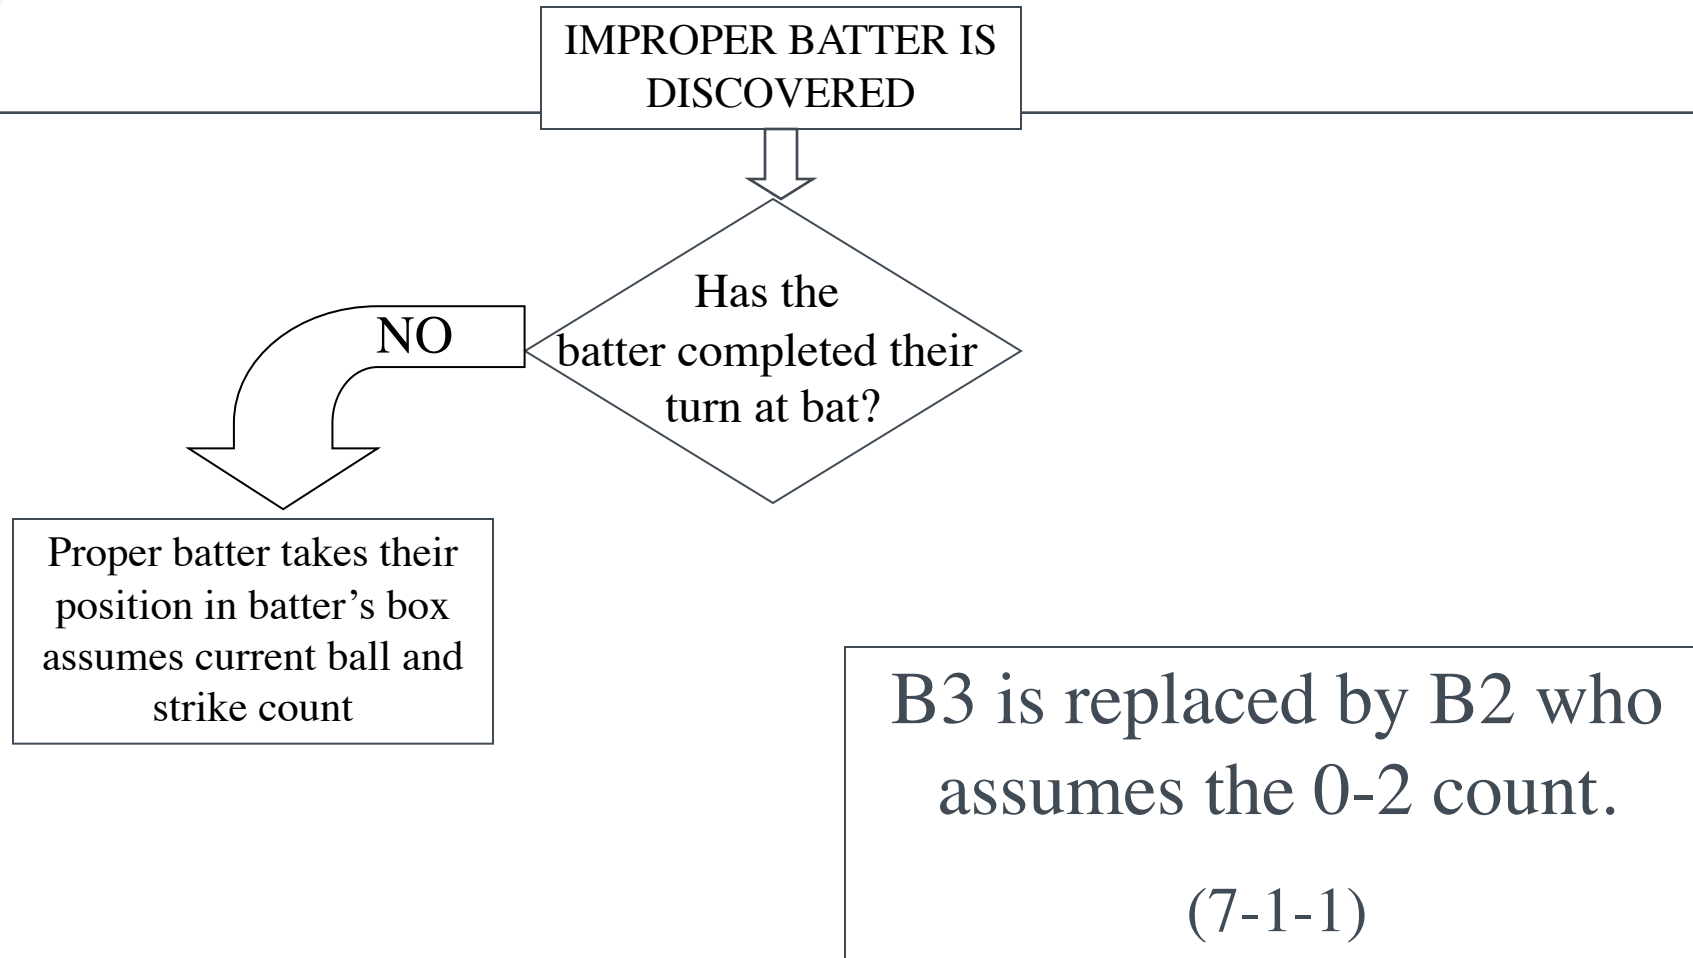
IMPROPER BATTER IS DISCOVERED

Has the batter completed their turn at bat?

NO

Proper batter takes their position in batter’s box assumes current ball and strike count

B3 is replaced by B2 who assumes the 0-2 count.

(7-1-1)